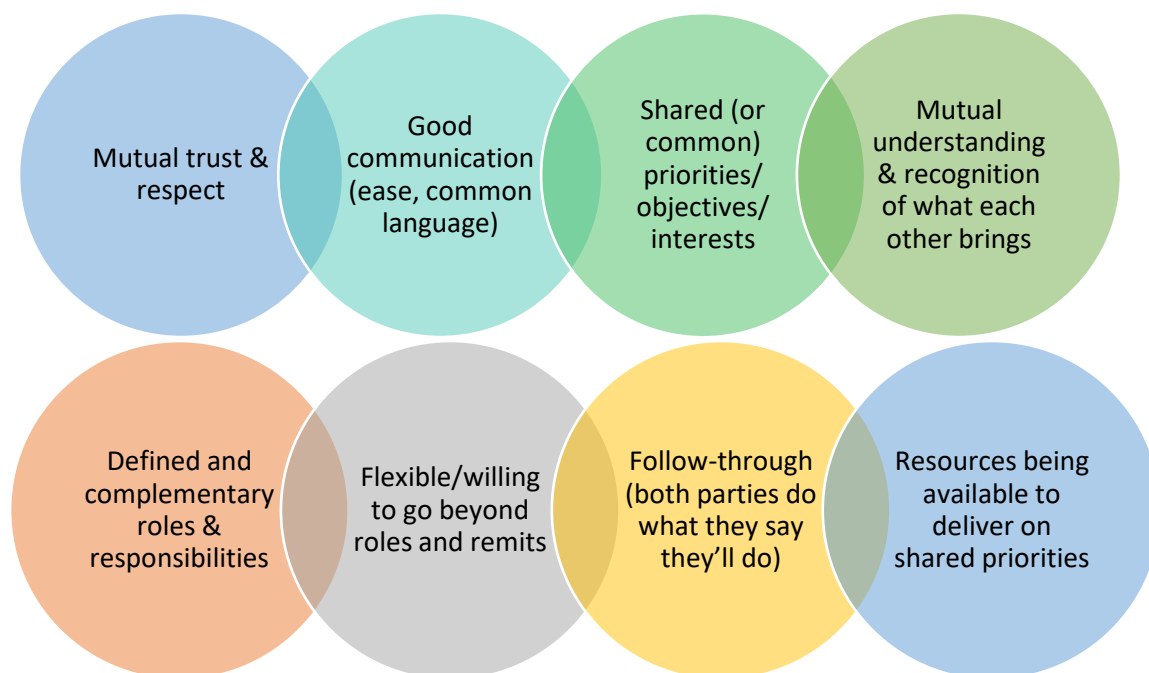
Mutual trust & respect

Good communication (ease, common language)

Shared (or common) priorities/ objectives/ interests

Mutual understanding & recognition of what each other brings

Defined and complementary roles & responsibilities

Flexible/willing to go beyond roles and remits

Follow-through (both parties do what they say they'll do)

Resources being available to deliver on shared priorities